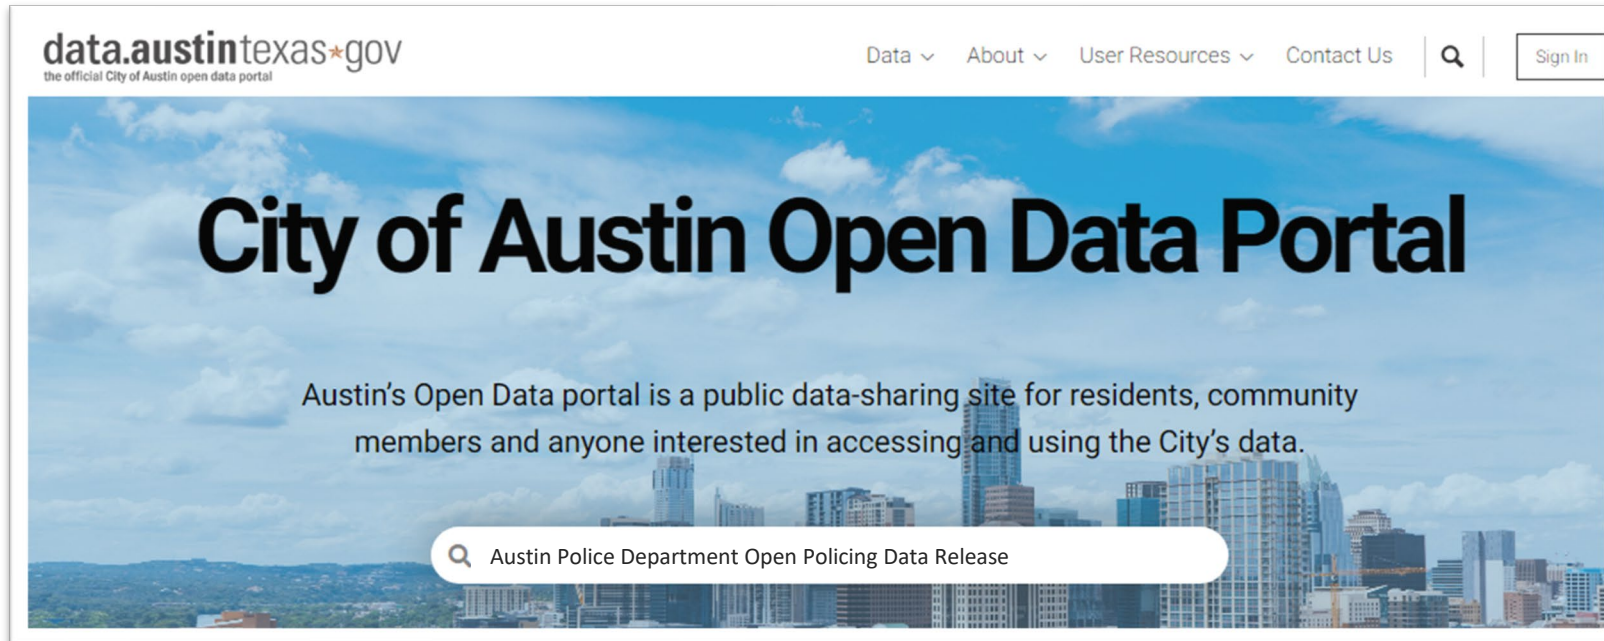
data.austintexas★gov
the official City of Austin open data portal

Data About User Resources Contact Us Sign In

City of Austin Open Data Portal

Austin's Open Data portal is a public data-sharing site for residents, community members and anyone interested in accessing and using the City's data.

Austin Police Department Open Policing Data Release